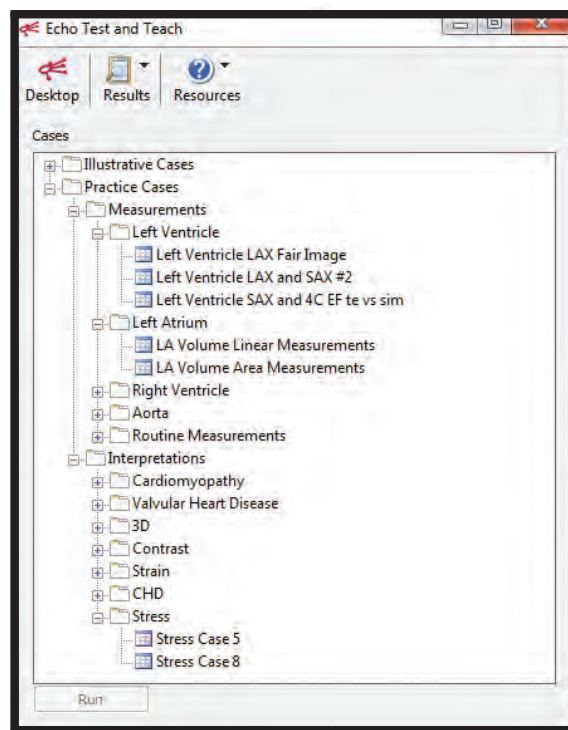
Echo Test and Teach

Desktop
Results
Resources

Cases

Illustrative Cases
Practice Cases
Measurements
Left Ventricle
Left Ventricle LAX Fair Image
Left Ventricle LAX and SAX #2
Left Ventricle SAX and 4C EF te vs sim
Left Atrium
LA Volume Linear Measurements
LA Volume Area Measurements
Right Ventricle
Aorta
Routine Measurements
Interpretations
Cardiomyopathy
Valvular Heart Disease
3D
Contrast
Strain
CHD
Stress
Stress Case 5
Stress Case 8

Run